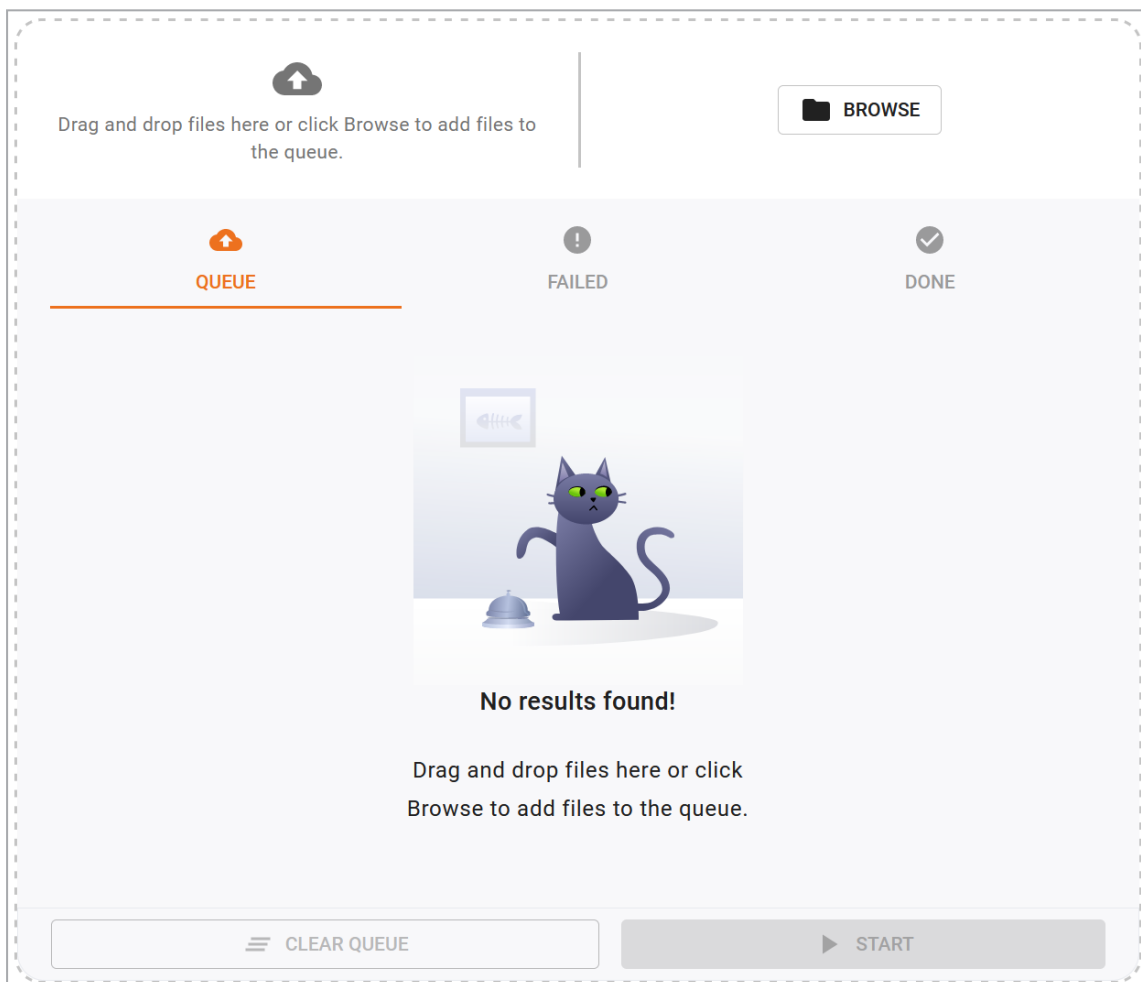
Drag and drop files here or click Browse to add files to the queue.

BROWSE

QUEUE

FAILED

DONE

No results found!

Drag and drop files here or click Browse to add files to the queue.

CLEAR QUEUE

START